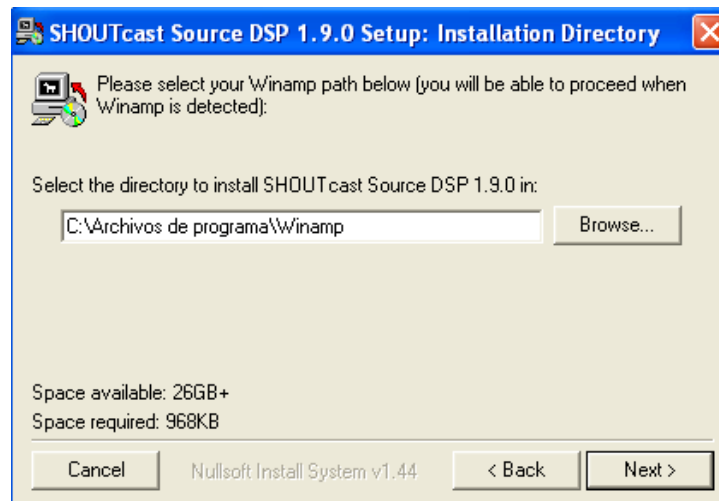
SHOUTcast Source DSP 1.9.0 Setup: Installation Directory

Please select your Winamp path below (you will be able to proceed when Winamp is detected):

Select the directory to install SHOUTcast Source DSP 1.9.0 in:

C:\Archivos de programa\Winamp

Browse...

Space available: 26GB+

Space required: 968KB

Cancel

Nullsoft Install System v1.44

< Back

Next >